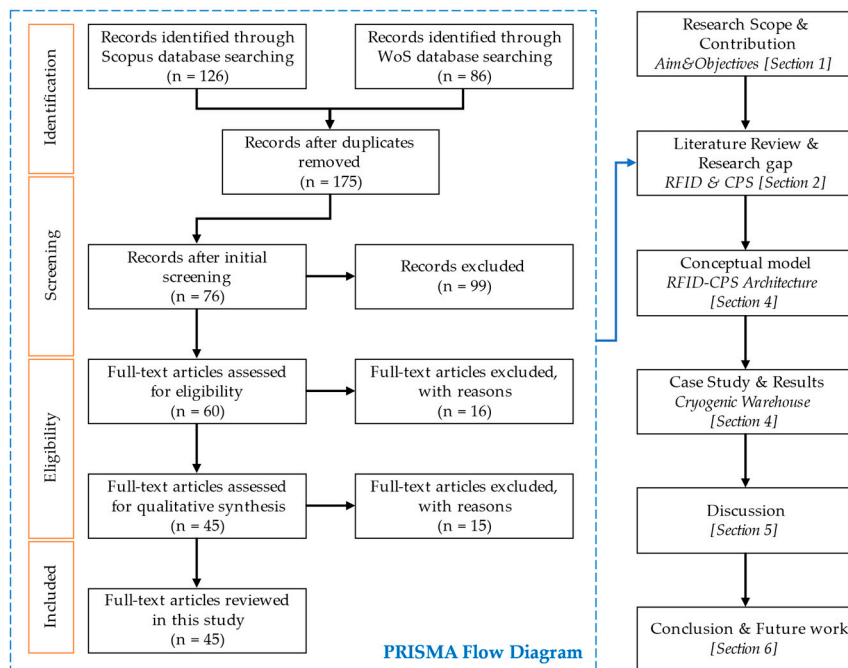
Identification

Records identified through Scopus database searching (n = 126)

Records identified through WoS database searching (n = 86)

Records after duplicates removed (n = 175)

Screening

Records after initial screening (n = 76)

Records excluded (n = 99)

Eligibility

Full-text articles assessed for eligibility (n = 60)

Full-text articles excluded, with reasons (n = 16)

Full-text articles assessed for qualitative synthesis (n = 45)

Full-text articles excluded, with reasons (n = 15)

Included

Full-text articles reviewed in this study (n = 45)

PRISMA Flow Diagram

Research Scope & Contribution
*Aim&Objectives [Section 1]*

Literature Review & Research gap
*RFID & CPS [Section 2]*

Conceptual model
*RFID-CPS Architecture [Section 4]*

Case Study & Results
*Cryogenic Warehouse [Section 4]*

Discussion
*[Section 5]*

Conclusion & Future work
*[Section 6]*